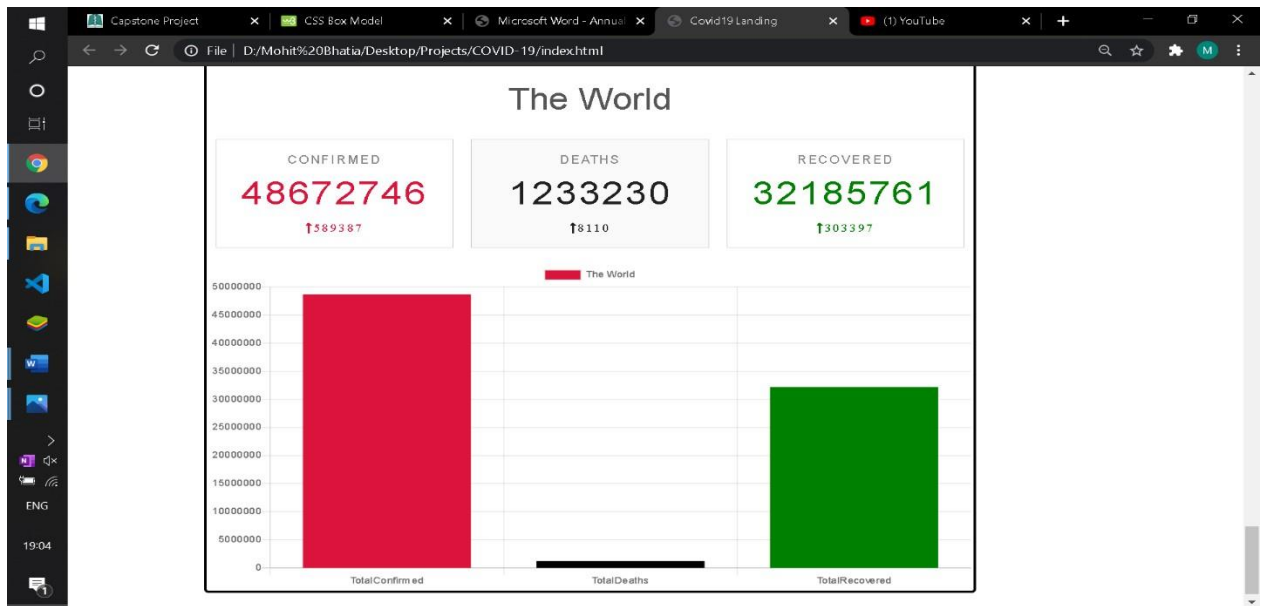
Capstone Project ×
CSS Box Model ×
Microsoft Word - Annual ×
Covid19 Landing ×
(1) YouTube ×

File | D:/Mohit%20Bhatia/Desktop/Projects/COVID-19/index.html

M

The World

CONFIRMED
48672746
↑589387

DEATHS
1233230
↑8110

RECOVERED
32185761
↑303397

The World

50000000
45000000
40000000
35000000
30000000
25000000
20000000
15000000
10000000
5000000
0

TotalConfirmed
TotalDeaths
TotalRecovered

ENG
19:04